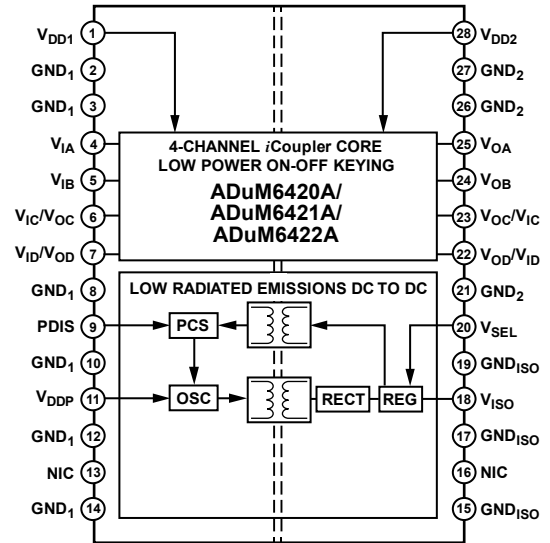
$V_{DD1}$ 1
$GND_1$ 2
$GND_1$ 3
$V_{IA}$ 4
$V_{IB}$ 5
$V_{IC}/V_{OC}$ 6
$V_{ID}/V_{OD}$ 7
$GND_1$ 8
PDIS 9
$GND_1$ 10
$V_{DDP}$ 11
$GND_1$ 12
NIC 13
$GND_1$ 14

28 $V_{DD2}$
27 $GND_2$
26 $GND_2$
25 $V_{OA}$
24 $V_{OB}$
23 $V_{OC}/V_{IC}$
22 $V_{OD}/V_{ID}$
21 $GND_2$
20 $V_{SEL}$
19 $GND_{ISO}$
18 $V_{ISO}$
17 $GND_{ISO}$
16 NIC
15 $GND_{ISO}$

4-CHANNEL *i*Coupler CORE
LOW POWER ON-OFF KEYING
ADuM6420A/
ADuM6421A/
ADuM6422A

LOW RADIATED EMISSIONS DC TO DC
PCS
OSC
RECT
REG